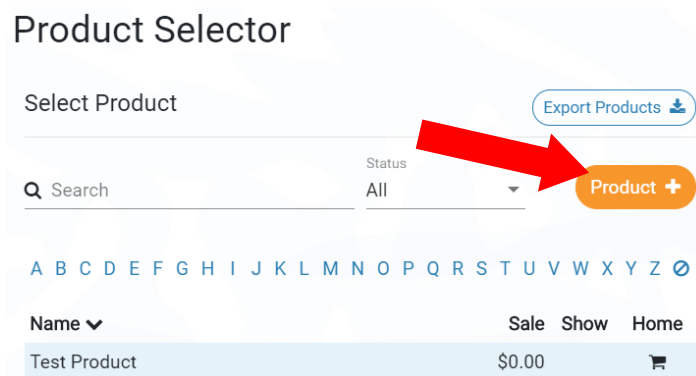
Product Selector

Select Product

Export Products

Search

Status
All

Product

A B C D E F G H I J K L M N O P Q R S T U V W X Y Z

| Name | Sale | Show | Home |
|---|---|---|---|
| Test Product | $0.00 | | |